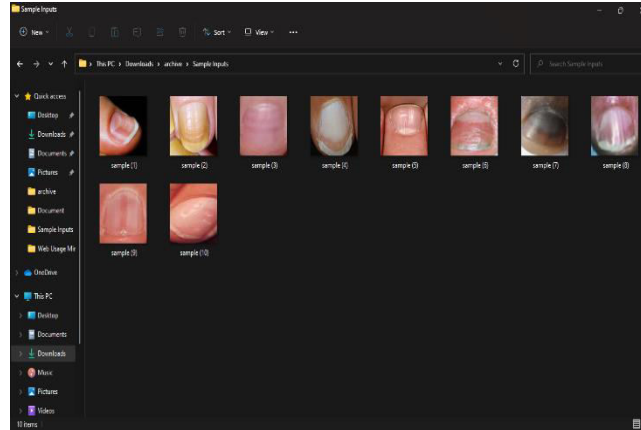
Sample Inputs

New
Sort
View
...

This PC > Downloads > archive > Sample Inputs

Search Sample Inputs

Quick access
Desktop
Downloads
Documents
Pictures
archive
Document
Sample Inputs
Web Usage Mi

OneDrive

This PC
Desktop
Documents
Downloads
Music
Pictures
Videos

sample (1)
sample (2)
sample (3)
sample (4)
sample (5)
sample (6)
sample (7)
sample (8)
sample (9)
sample (10)

10 items